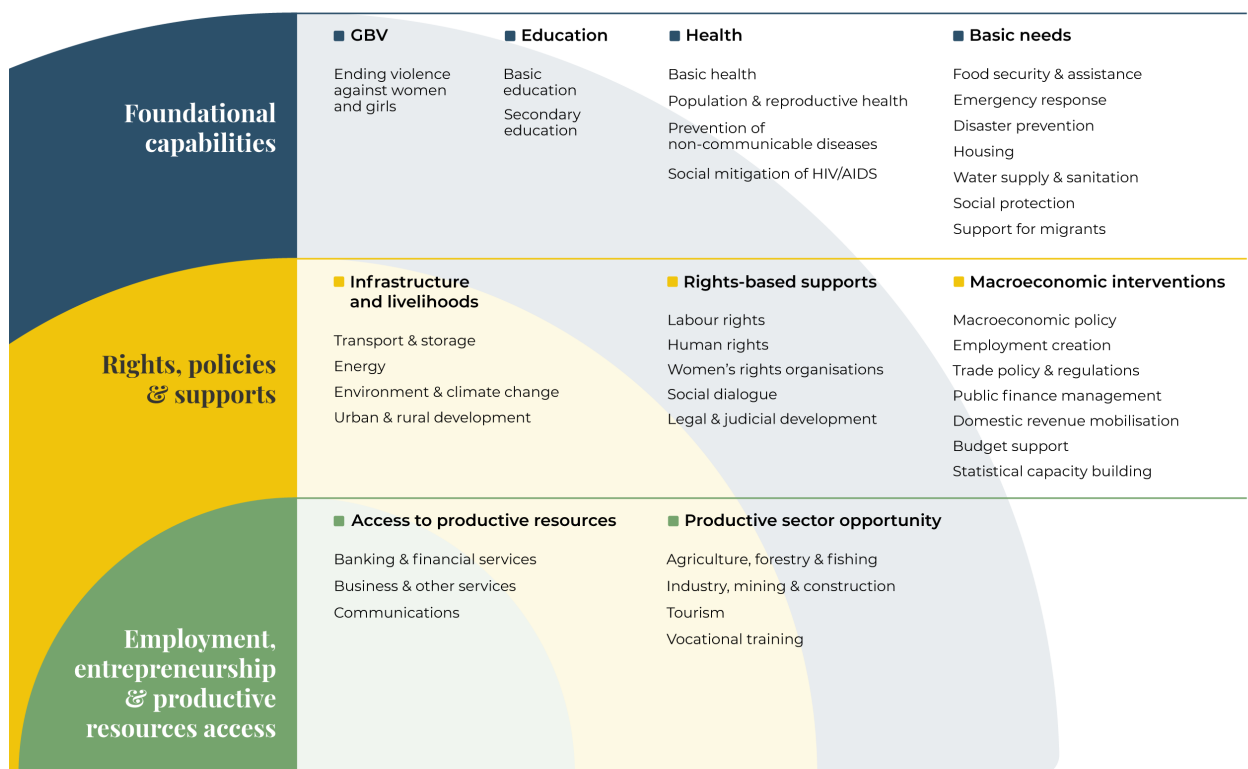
Foundational capabilities

GBV

Ending violence against women and girls

Education

Basic education

Secondary education

Health

Basic health

Population & reproductive health

Prevention of non-communicable diseases

Social mitigation of HIV/AIDS

Basic needs

Food security & assistance

Emergency response

Disaster prevention

Housing

Water supply & sanitation

Social protection

Support for migrants

Rights, policies & supports

Infrastructure and livelihoods

Transport & storage

Energy

Environment & climate change

Urban & rural development

Rights-based supports

Labour rights

Human rights

Women's rights organisations

Social dialogue

Legal & judicial development

Macroeconomic interventions

Macroeconomic policy

Employment creation

Trade policy & regulations

Public finance management

Domestic revenue mobilisation

Budget support

Statistical capacity building

Employment, entrepreneurship & productive resources access

Access to productive resources

Banking & financial services

Business & other services

Communications

Productive sector opportunity

Agriculture, forestry & fishing

Industry, mining & construction

Tourism

Vocational training